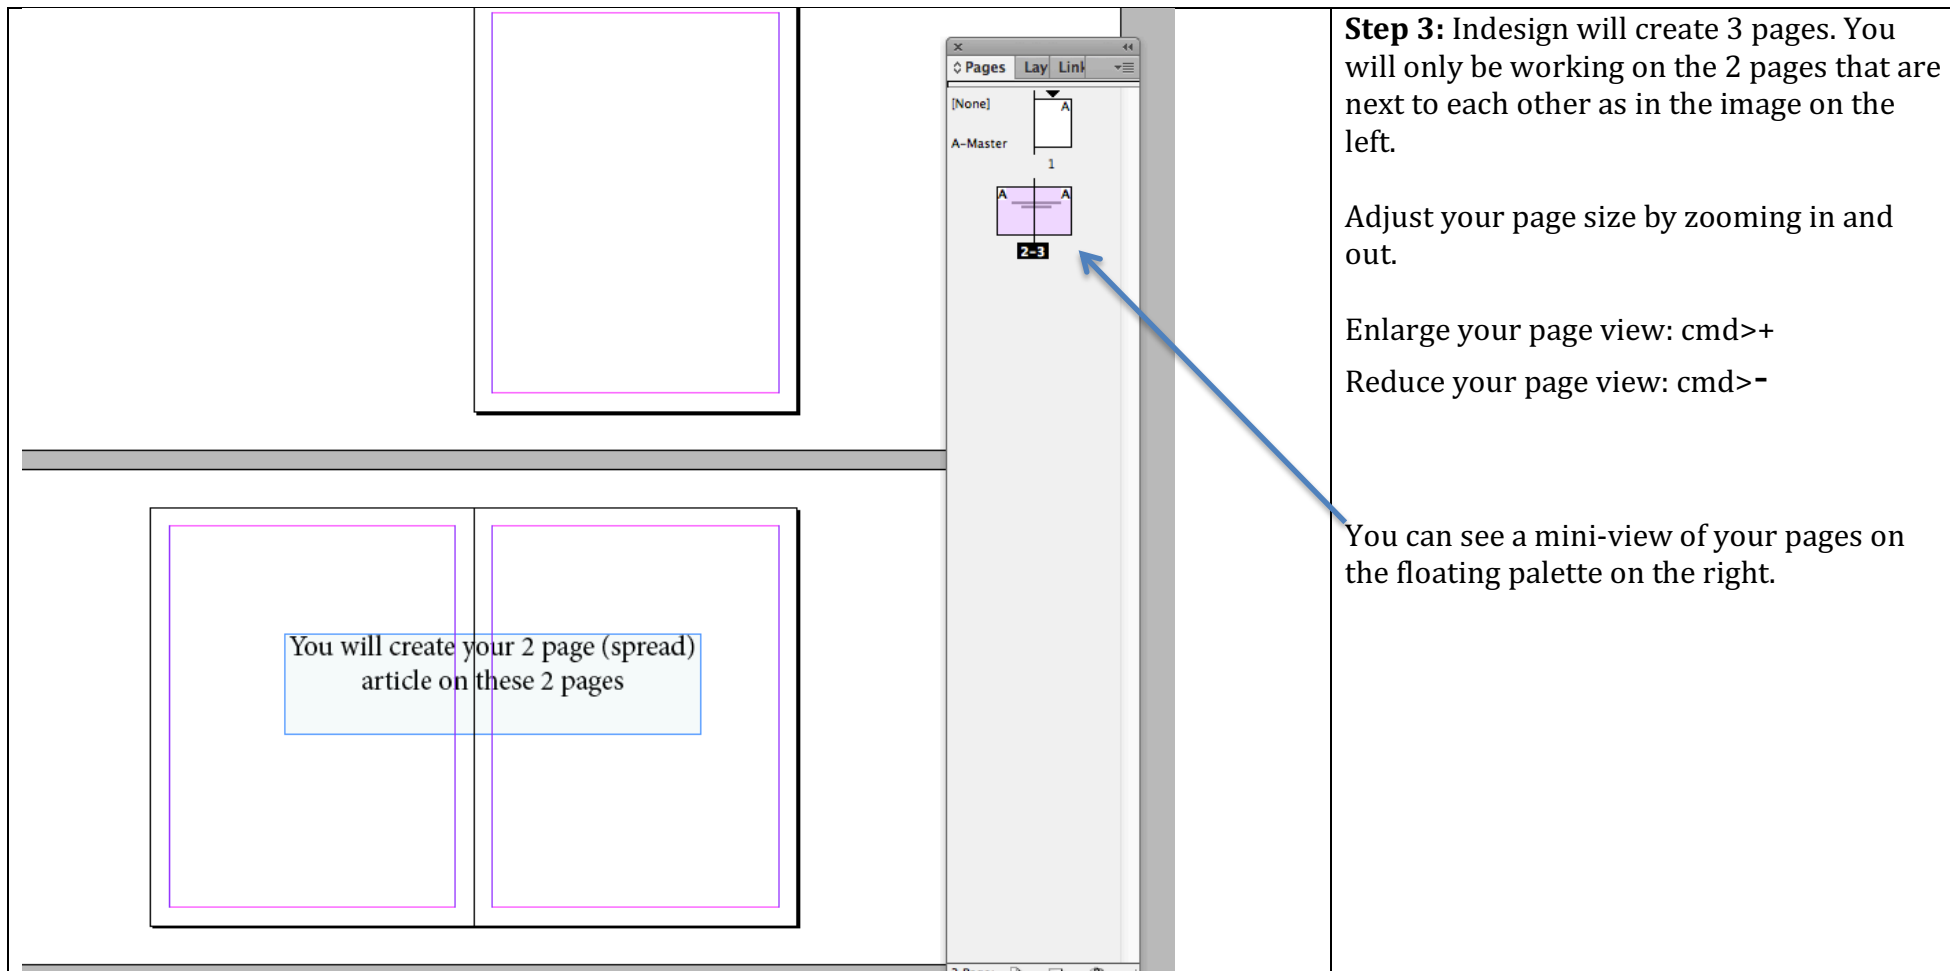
You will create your 2 page (spread) article on these 2 pages

Pages Lay Link

[None]

A-Master

A

1

A A

2-3

**Step 3:** Indesign will create 3 pages. You will only be working on the 2 pages that are next to each other as in the image on the left.

Adjust your page size by zooming in and out.

Enlarge your page view: cmd>+

Reduce your page view: cmd>-

You can see a mini-view of your pages on the floating palette on the right.